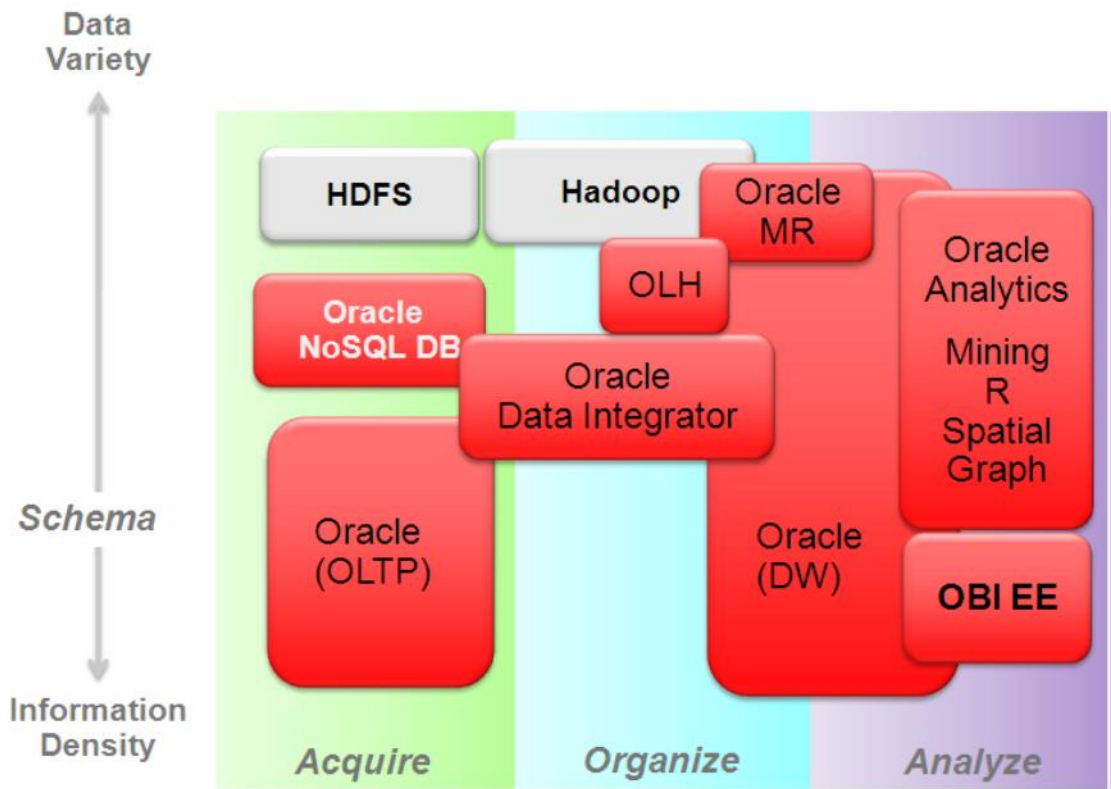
Data Variety

HDFS

Hadoop

Oracle MR

OLH

Oracle Analytics

Mining
R
Spatial
Graph

Oracle NoSQL DB

Oracle Data Integrator

Schema

Oracle (OLTP)

Oracle (DW)

OBI EE

Information Density

Acquire

Organize

Analyze